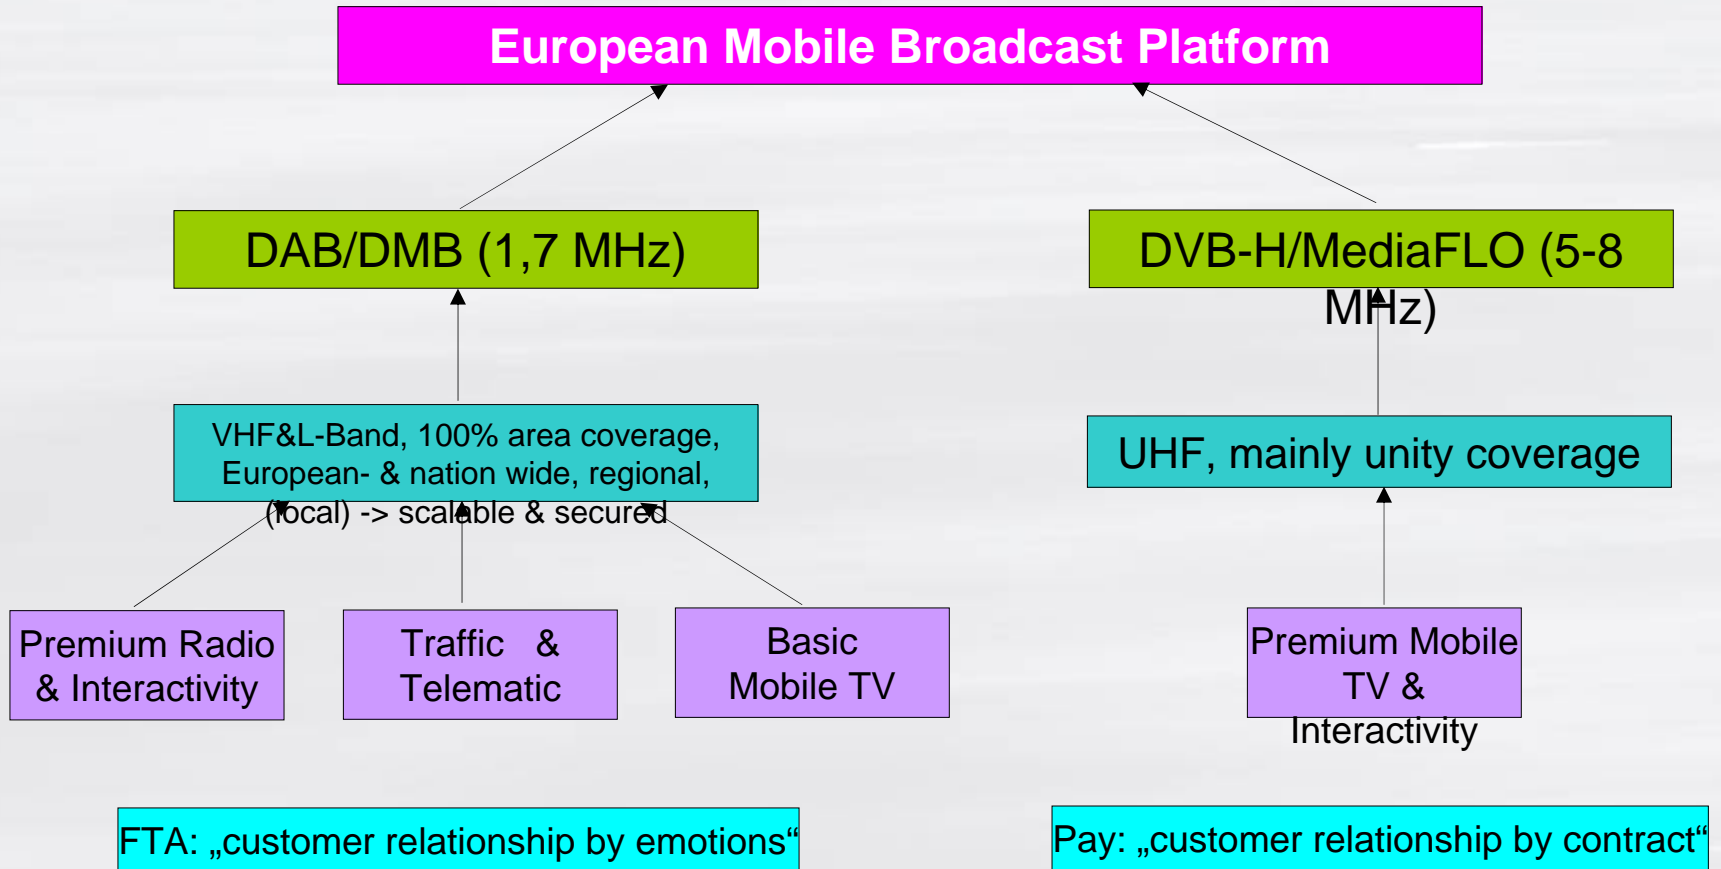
European Mobile Broadcast Platform

DAB/DMB (1,7 MHz)

DVB-H/MediaFLO (5-8 MHz)

VHF&L-Band, 100% area coverage, European- & nation wide, regional, (local) -> scalable & secured

UHF, mainly unity coverage

Premium Radio & Interactivity

Traffic & Telematic

Basic Mobile TV

Premium Mobile TV & Interactivity

FTA: „customer relationship by emotions“

Pay: „customer relationship by contract“